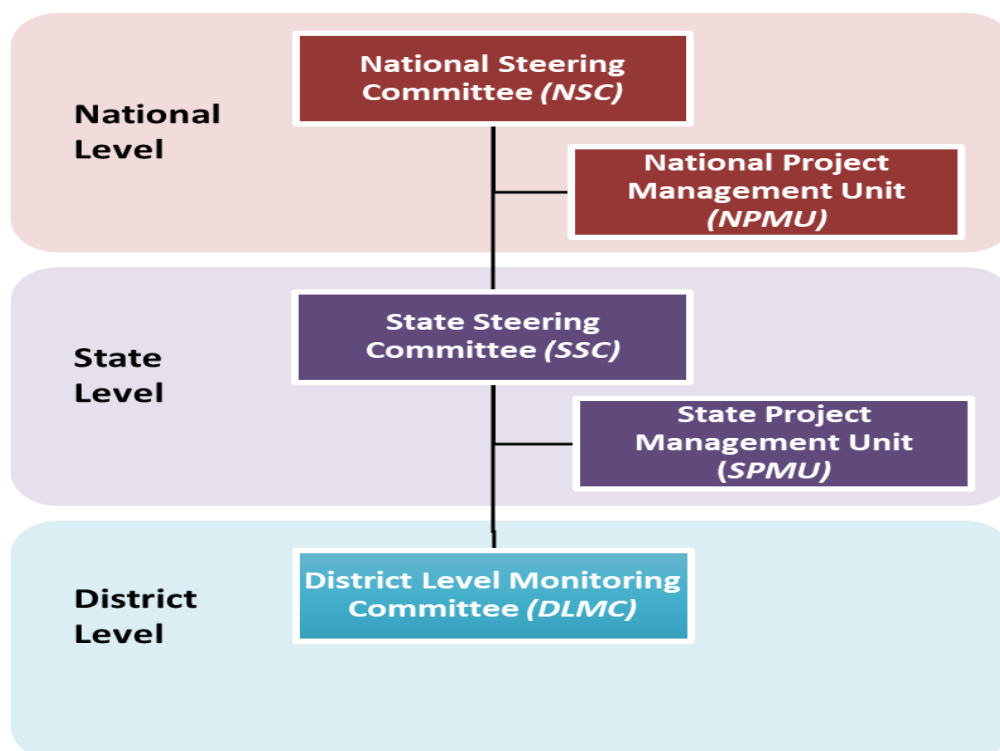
National Level

National Steering Committee (NSC)

National Project Management Unit (NPMU)

State Level

State Steering Committee (SSC)

State Project Management Unit (SPMU)

District Level

District Level Monitoring Committee (DLMC)